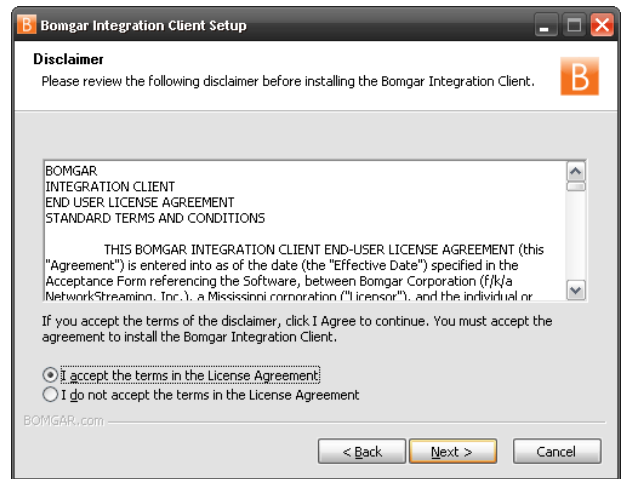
Bomgar Integration Client Setup

Disclaimer
Please review the following disclaimer before installing the Bomgar Integration Client.

B

BOMGAR
INTEGRATION CLIENT
END USER LICENSE AGREEMENT
STANDARD TERMS AND CONDITIONS

THIS BOMGAR INTEGRATION CLIENT END-USER LICENSE AGREEMENT (this "Agreement") is entered into as of the date (the "Effective Date") specified in the Acceptance Form referencing the Software, between Bomgar Corporation (f/k/a NetworkStreaming, Inc.), a Mississippi corporation ("Licensor"), and the individual or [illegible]

If you accept the terms of the disclaimer, click I Agree to continue. You must accept the agreement to install the Bomgar Integration Client.

I accept the terms in the License Agreement
I do not accept the terms in the License Agreement

BOMGAR.com

< Back
Next >
Cancel